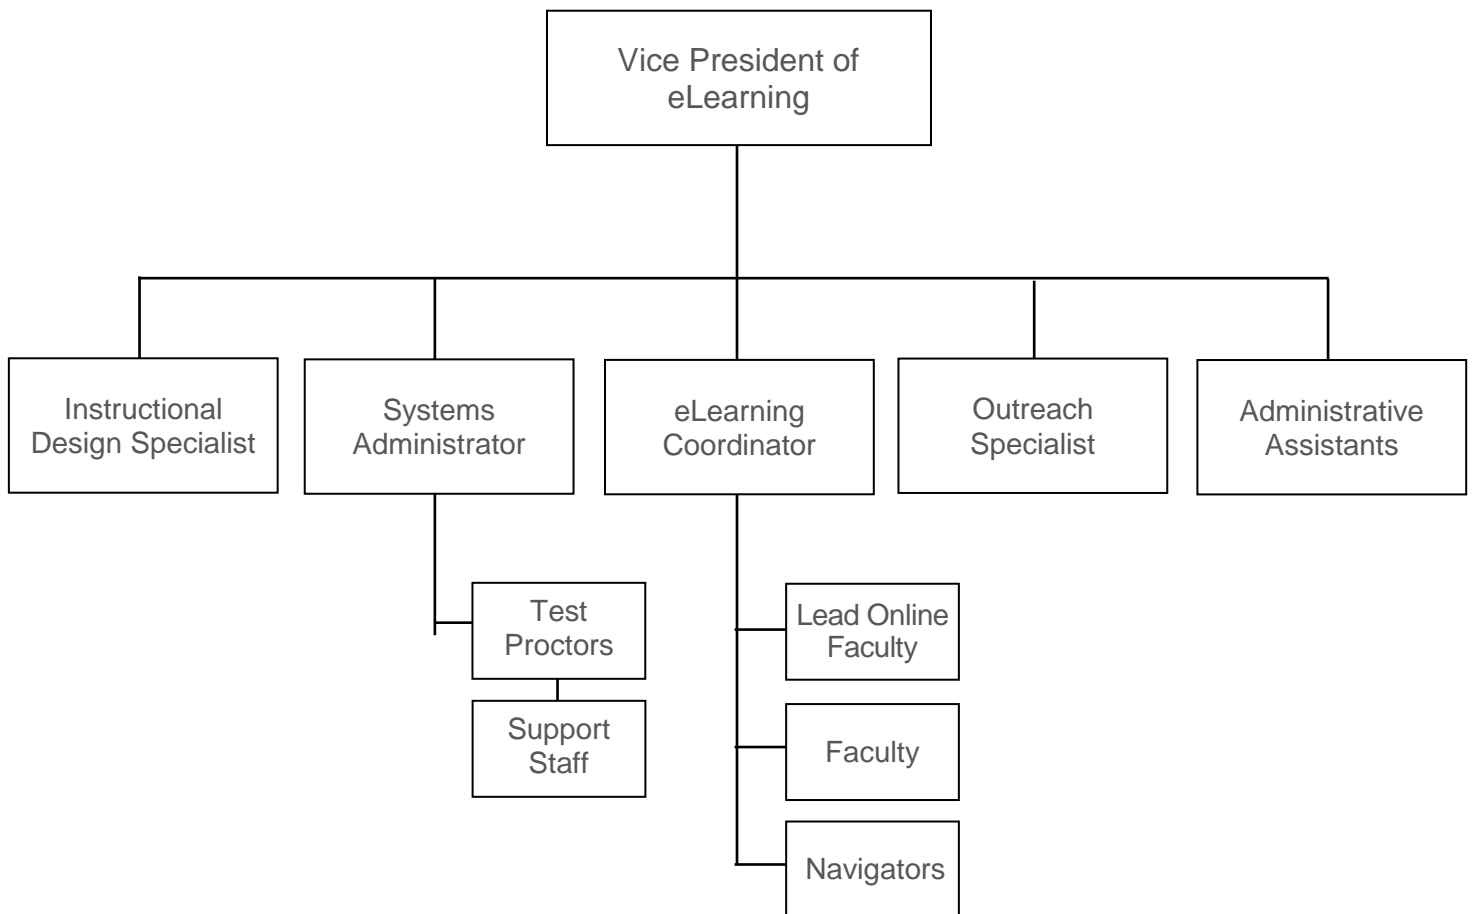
Vice President of eLearning

Instructional Design Specialist

Systems Administrator

eLearning Coordinator

Outreach Specialist

Administrative Assistants

Test Proctors

Support Staff

Lead Online Faculty

Faculty

Navigators